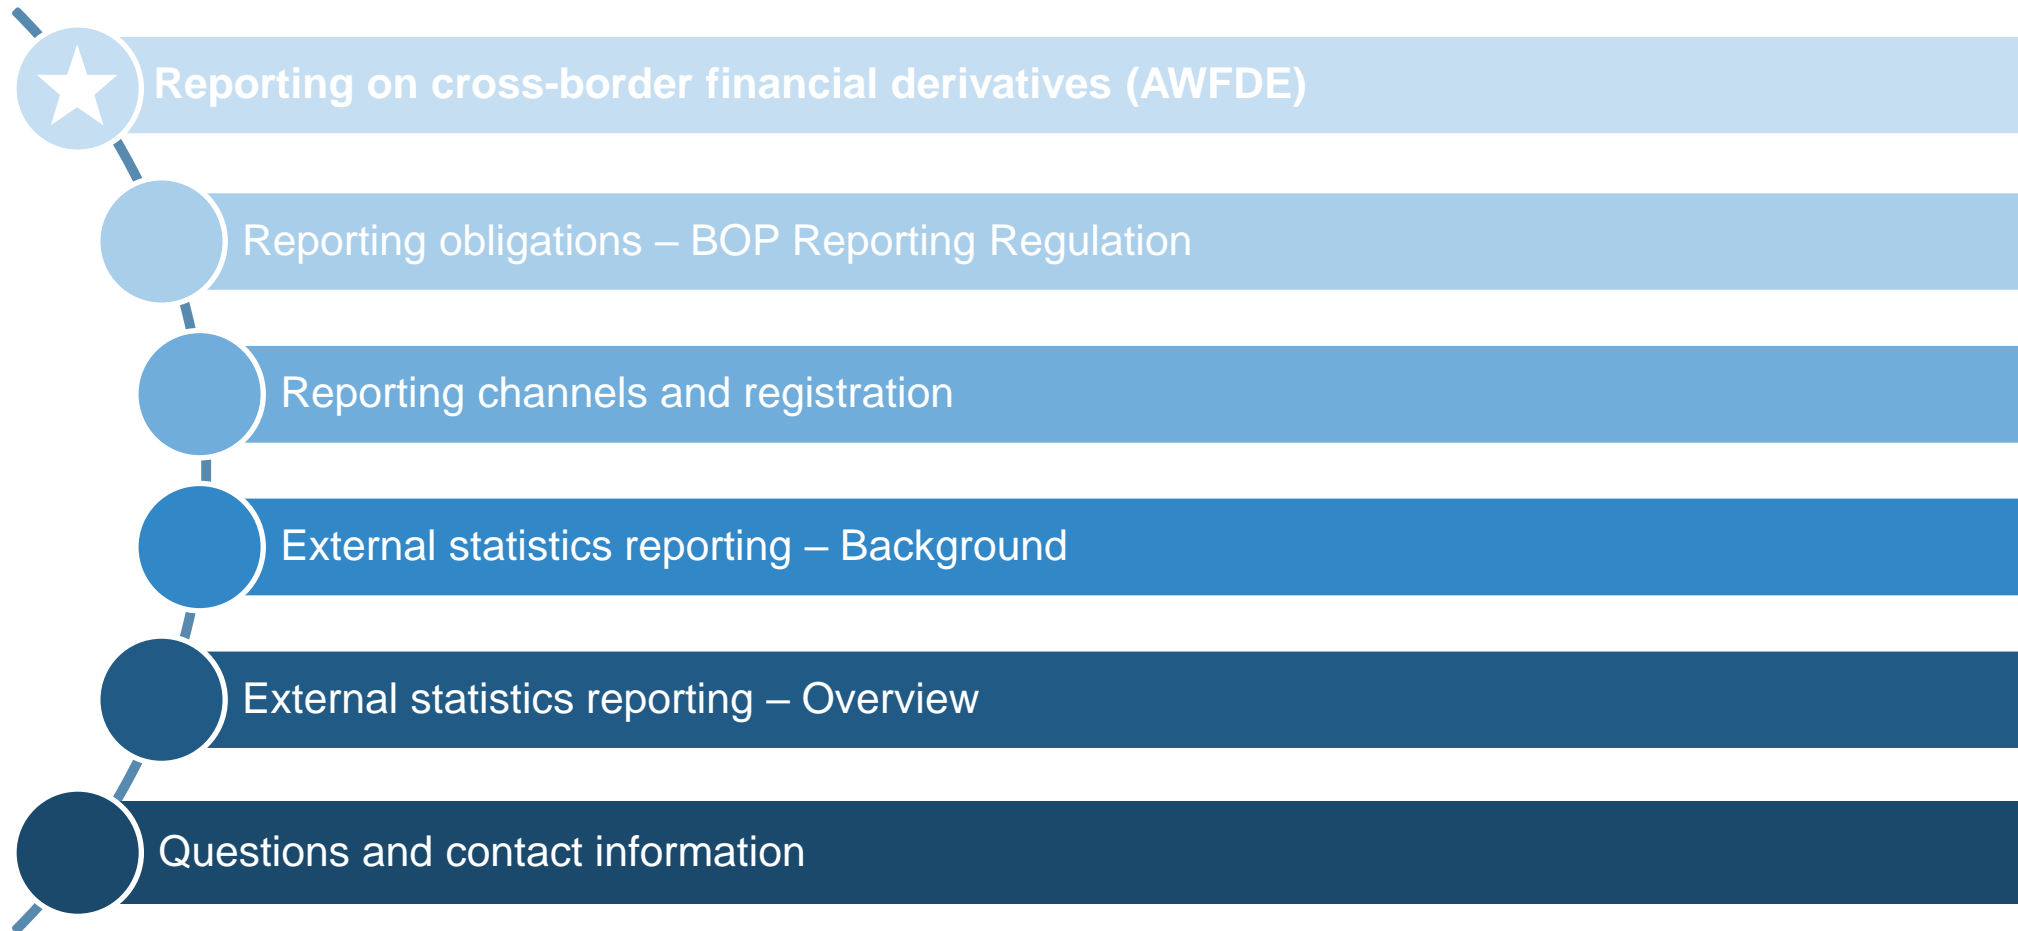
Reporting on cross-border financial derivatives (AWFDE)

Reporting obligations – BOP Reporting Regulation

Reporting channels and registration

External statistics reporting – Background

External statistics reporting – Overview

Questions and contact information